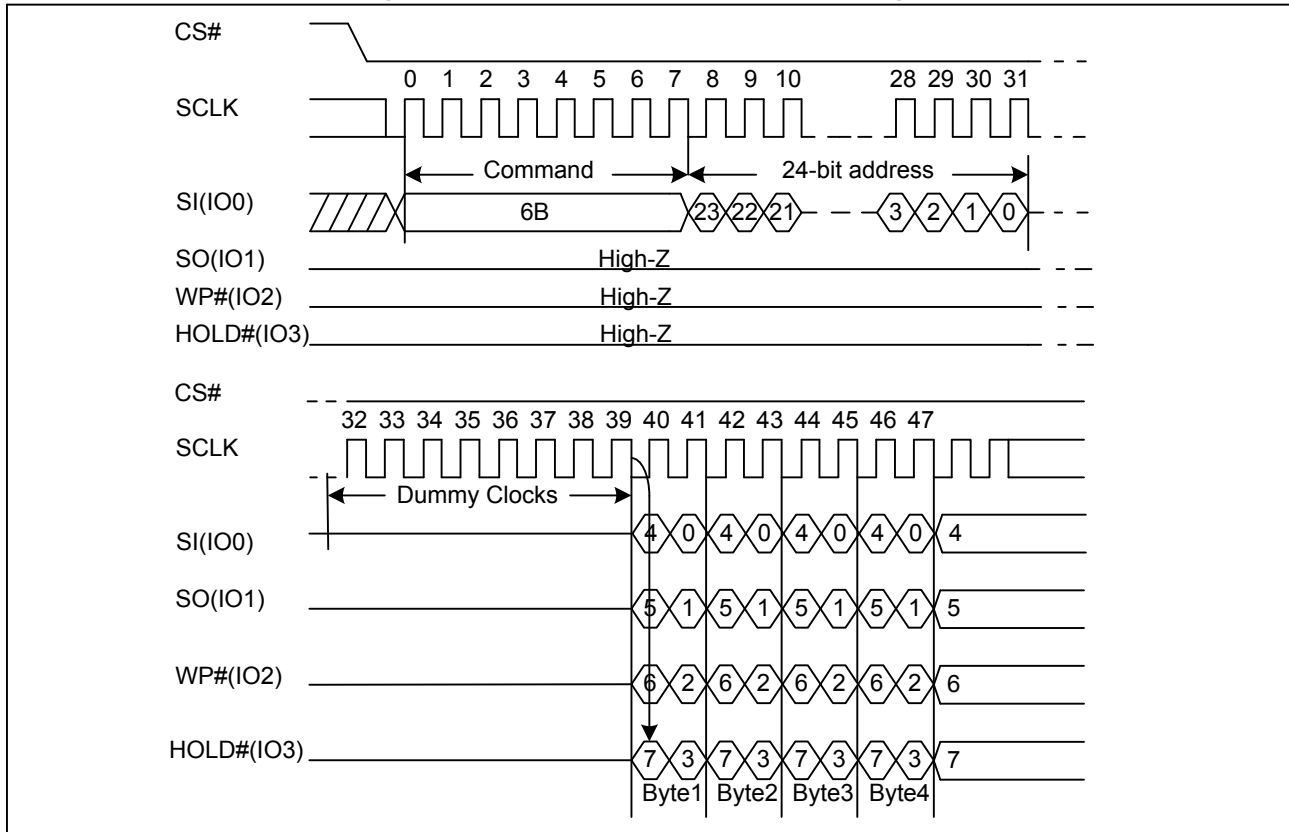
CS#

0 1 2 3 4 5 6 7 8 9 10 28 29 30 31

SCLK

Command

24-bit address

SI(IO0)

6B

23 22 21 3 2 1 0

SO(IO1)

High-Z

WP#(IO2)

High-Z

HOLD#(IO3)

High-Z

CS#

32 33 34 35 36 37 38 39 40 41 42 43 44 45 46 47

SCLK

Dummy Clocks

SI(IO0)

4 0 4 0 4 0 4 0 4

SO(IO1)

5 1 5 1 5 1 5 1 5

WP#(IO2)

6 2 6 2 6 2 6 2 6

HOLD#(IO3)

7 3 7 3 7 3 7 3 7

Byte1 Byte2 Byte3 Byte4